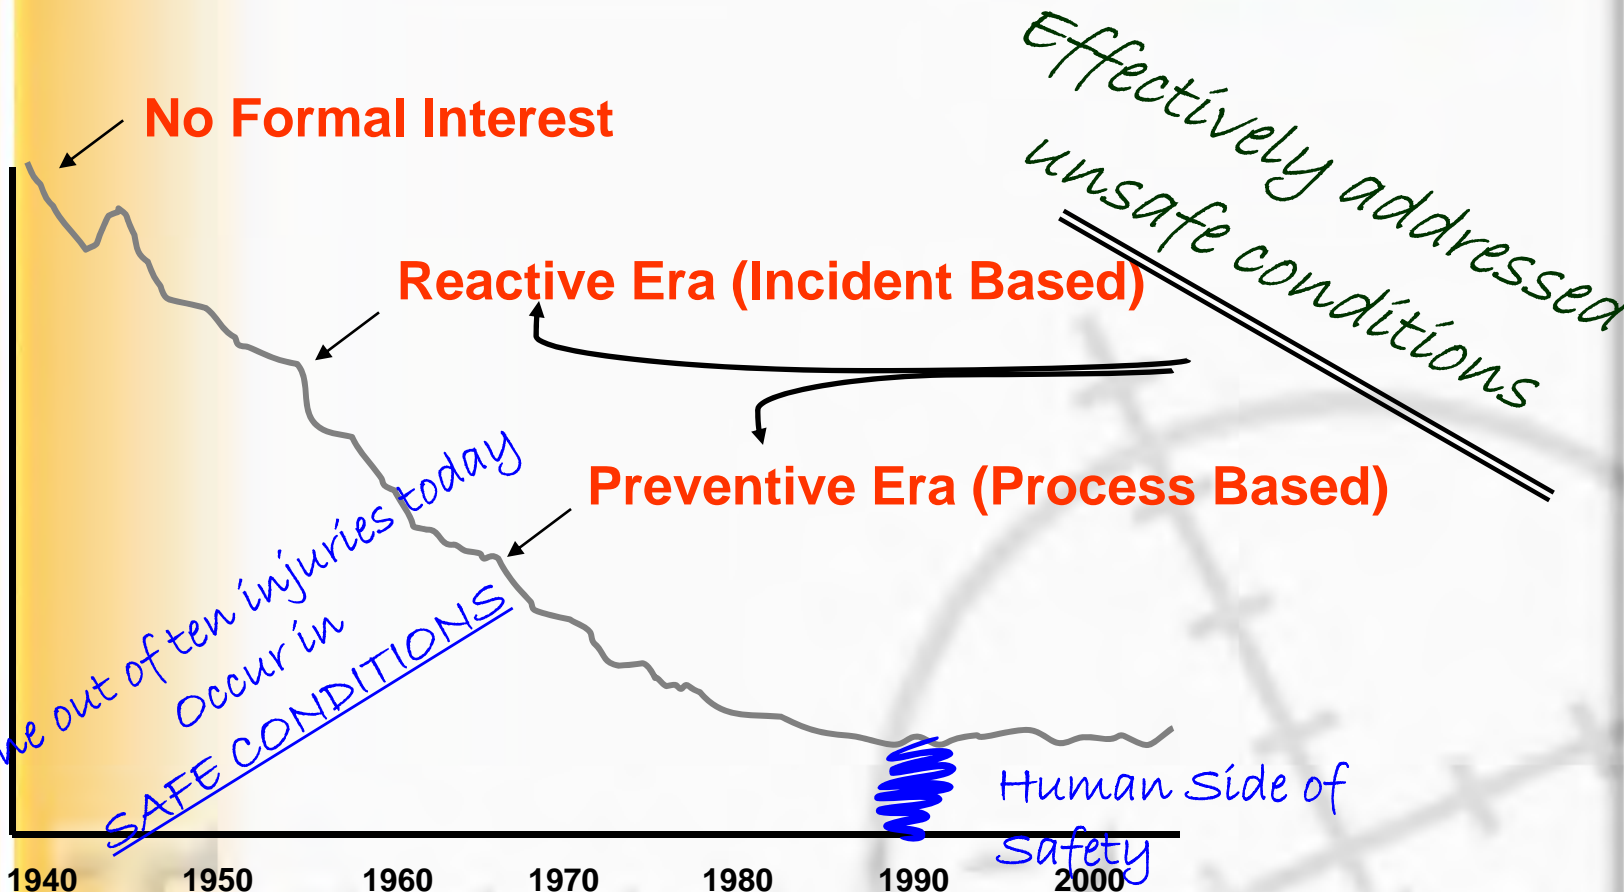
No Formal Interest

Reactive Era (Incident Based)

Preventive Era (Process Based)

Effectively addressed unsafe conditions

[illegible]ne out of ten injuries today occur in SAFE CONDITIONS

Human Side of Safety

1940
1950
1960
1970
1980
1990
2000